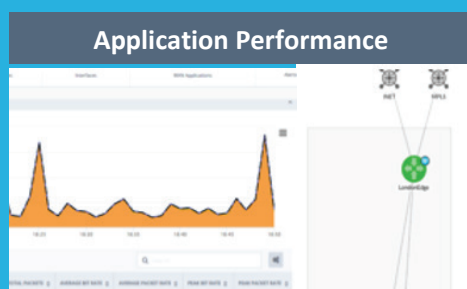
Application Performance

Interfaces

WAN Applications

Alerts

INET

MPLS

LondonEdge

18:25

18:30

18:35

18:40

18:45

18:50

TAL PACKETS

AVERAGE BIT RATE

AVERAGE PACKET RATE

PEAK BIT RATE

PEAK PACKET RATE